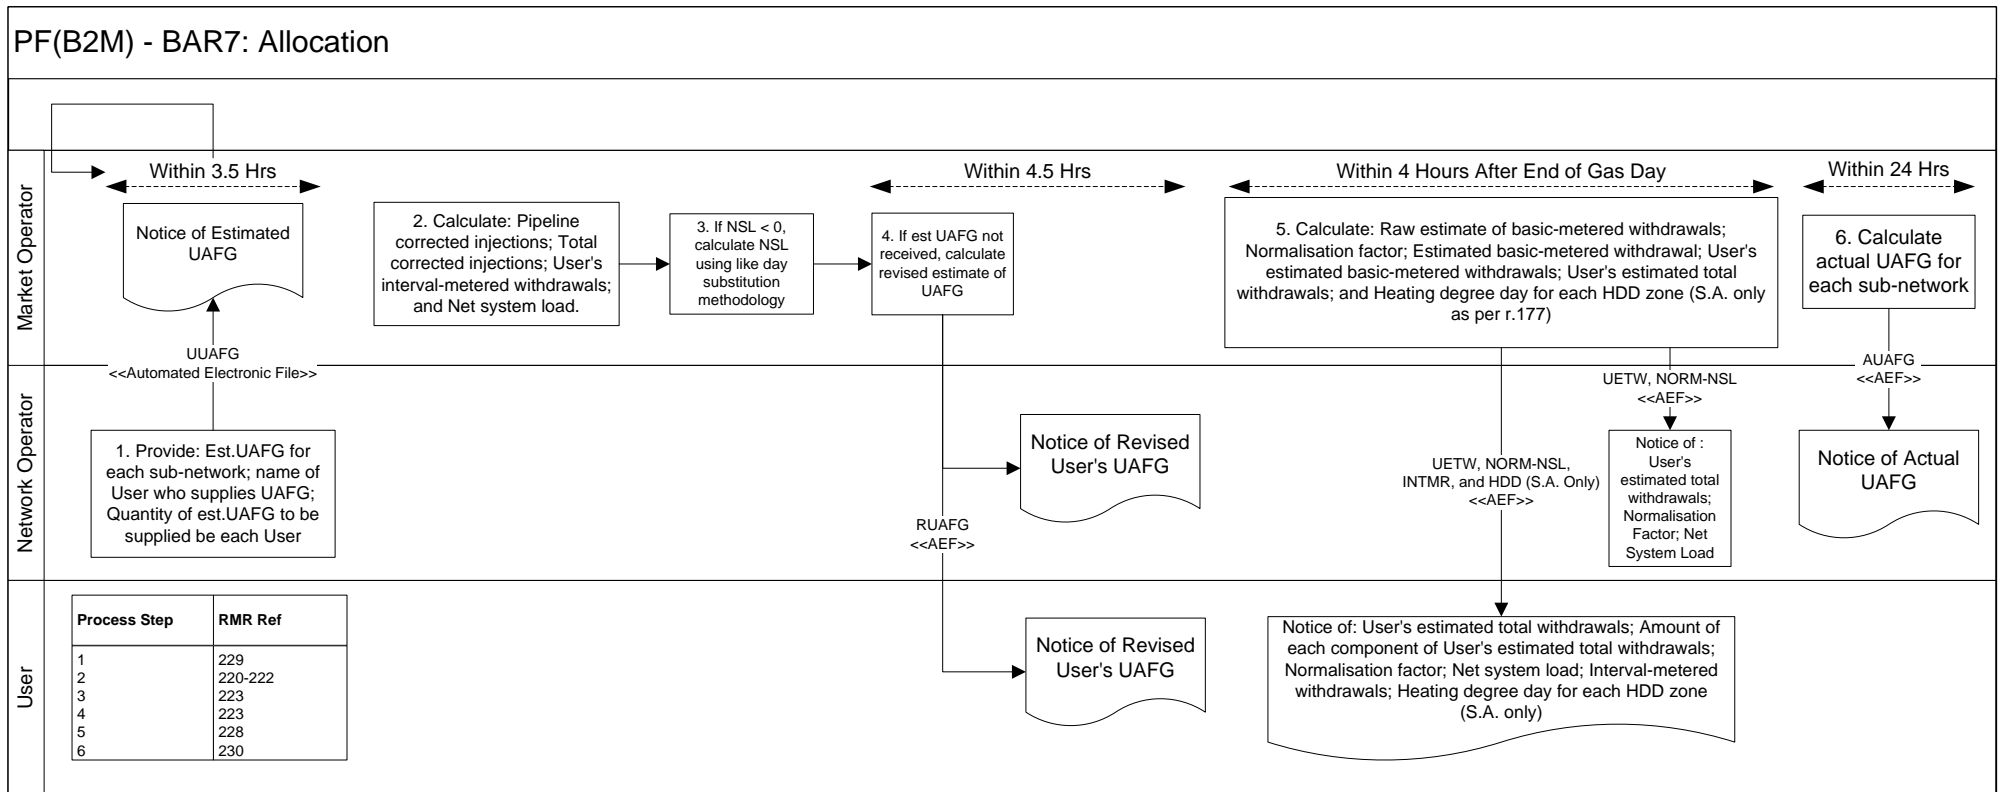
PF(B2M) - BAR7: Allocation

Market Operator

Within 3.5 Hrs

Notice of Estimated UAFG

2. Calculate: Pipeline corrected injections; Total corrected injections; User's interval-metered withdrawals; and Net system load.

3. If NSL < 0, calculate NSL using like day substitution methodology

Within 4.5 Hrs

4. If est UAFG not received, calculate revised estimate of UAFG

Within 4 Hours After End of Gas Day

5. Calculate: Raw estimate of basic-metered withdrawals; Normalisation factor; Estimated basic-metered withdrawal; User's estimated basic-metered withdrawals; User's estimated total withdrawals; and Heating degree day for each HDD zone (S.A. only as per r.177)

Within 24 Hrs

6. Calculate actual UAFG for each sub-network

UUAFG
<<Automated Electronic File>>

AUAFG
<<AEF>>

Network Operator

1. Provide: Est.UAFG for each sub-network; name of User who supplies UAFG; Quantity of est.UAFG to be supplied be each User

Notice of Revised User's UAFG

RUAFG
<<AEF>>

UETW, NORM-NSL, INTMR, and HDD (S.A. Only)
<<AEF>>

UETW, NORM-NSL
<<AEF>>

Notice of : User's estimated total withdrawals; Normalisation Factor; Net System Load

Notice of Actual UAFG

User

| Process Step | RMR Ref |
|---|---|
| 1 | 229 |
| 2 | 220-222 |
| 3 | 223 |
| 4 | 223 |
| 5 | 228 |
| 6 | 230 |

Notice of Revised User's UAFG

Notice of: User's estimated total withdrawals; Amount of each component of User's estimated total withdrawals; Normalisation factor; Net system load; Interval-metered withdrawals; Heating degree day for each HDD zone (S.A. only)